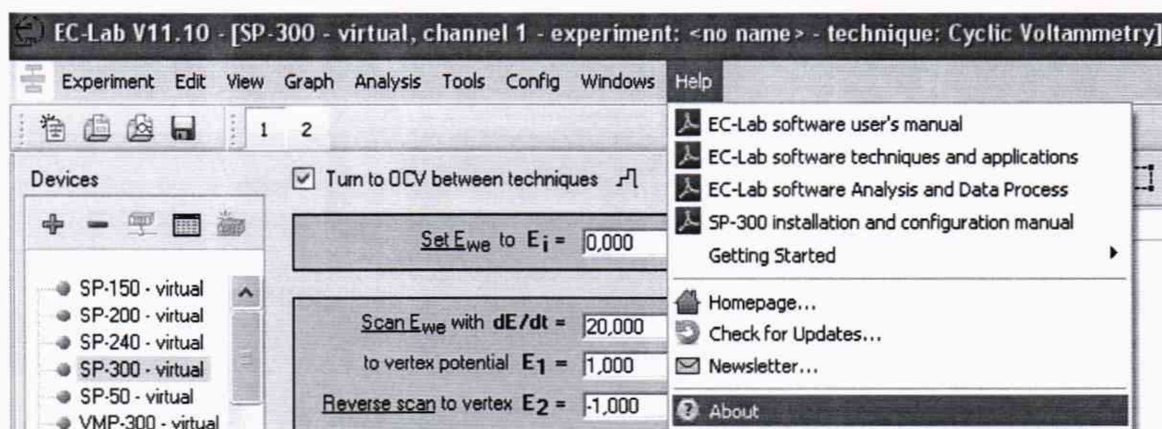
EC-Lab V11.10 - [SP-300 - virtual, channel 1 - experiment: <no name> - technique: Cyclic Voltammetry]

Experiment Edit View Graph Analysis Tools Config Windows Help

1 2

Devices

SP-150 - virtual
SP-200 - virtual
SP-240 - virtual
SP-300 - virtual
SP-50 - virtual
VMP-300 - virtual

Turn to OCV between techniques

Set $E_{we}$ to $E_i$ = 0,000

Scan $E_{we}$ with dE/dt = 20,000

to vertex potential $E_1$ = 1,000

Reverse scan to vertex $E_2$ = -1,000

EC-Lab software user's manual
EC-Lab software techniques and applications
EC-Lab software Analysis and Data Process
SP-300 installation and configuration manual
Getting Started
Homepage...
Check for Updates...
Newsletter...
About